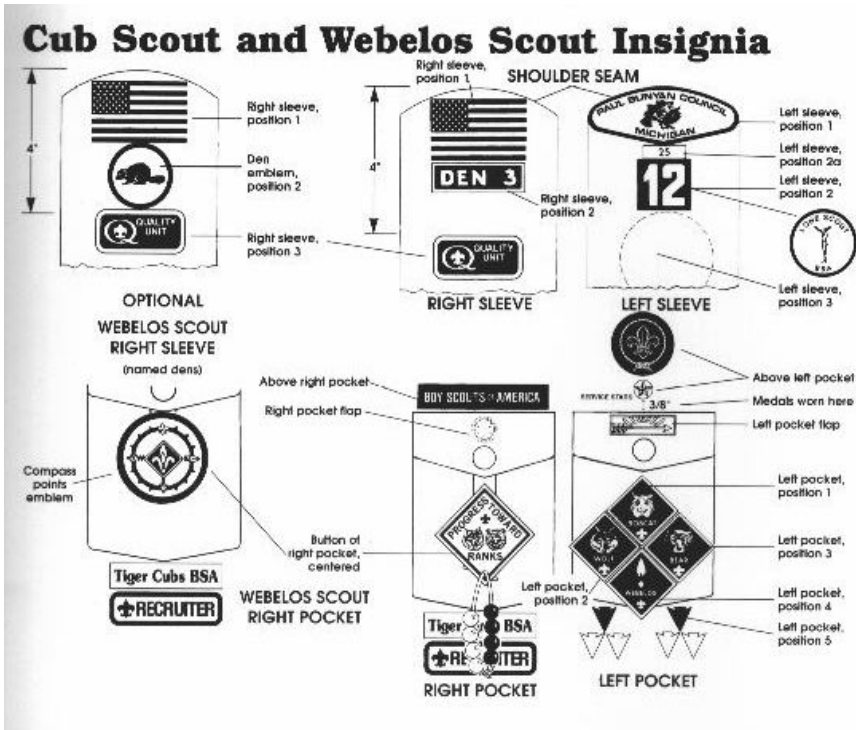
Cub Scout and Webelos Scout Insignia

4"

Right sleeve, position 1

Den emblem, position 2

QUALITY UNIT

Right sleeve, position 3

Right sleeve, position 1

SHOULDER SEAM

4"

DEN 3

Right sleeve, position 2

QUALITY UNIT

RIGHT SLEEVE

PAUL BUNYAN COUNCIL MICHIGAN

25

12

Left sleeve, position 1

Left sleeve, position 2a

Left sleeve, position 2

LONE SCOUT BSA

Left sleeve, position 3

LEFT SLEEVE

OPTIONAL WEBELOS SCOUT RIGHT SLEEVE

(named dens)

Compass points emblem

Tiger Cubs BSA

RECRUITER

WEBELOS SCOUT RIGHT POCKET

Button of right pocket, centered

Above right pocket

BOY SCOUTS OF AMERICA

Right pocket flap

PROGRESS TOWARD RANKS

Tiger BSA

RECRUITER

RIGHT POCKET

Left pocket, position 2

Above left pocket

SERVICE STARS

3/8"

Medals worn here

Left pocket flap

BOBCAT

WOLF

BEAR

WEBELOS

Left pocket, position 1

Left pocket, position 3

Left pocket, position 4

Left pocket, position 5

LEFT POCKET